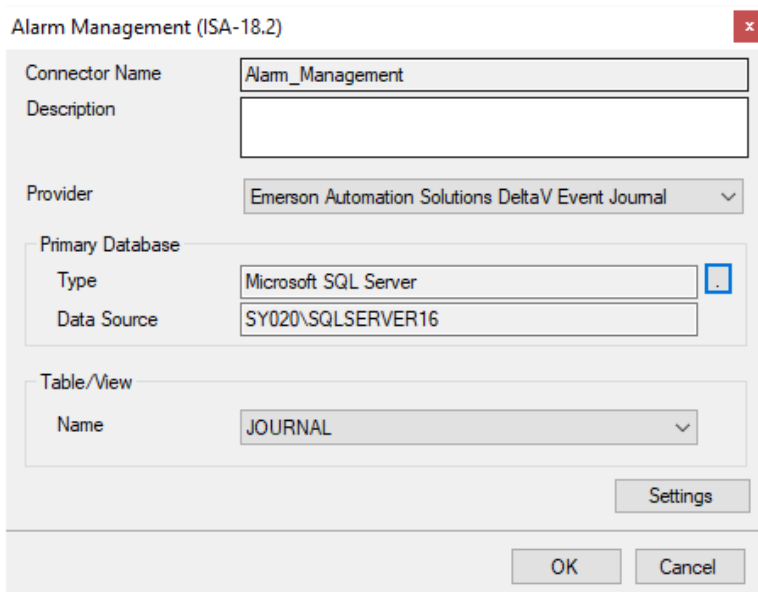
Alarm Management (ISA-18.2)

Connector Name
Alarm_Management

Description

Provider
Emerson Automation Solutions DeltaV Event Journal

Primary Database

Type
Microsoft SQL Server
..

Data Source
SY020\SQLSERVER16

Table/View

Name
JOURNAL

Settings

OK
Cancel